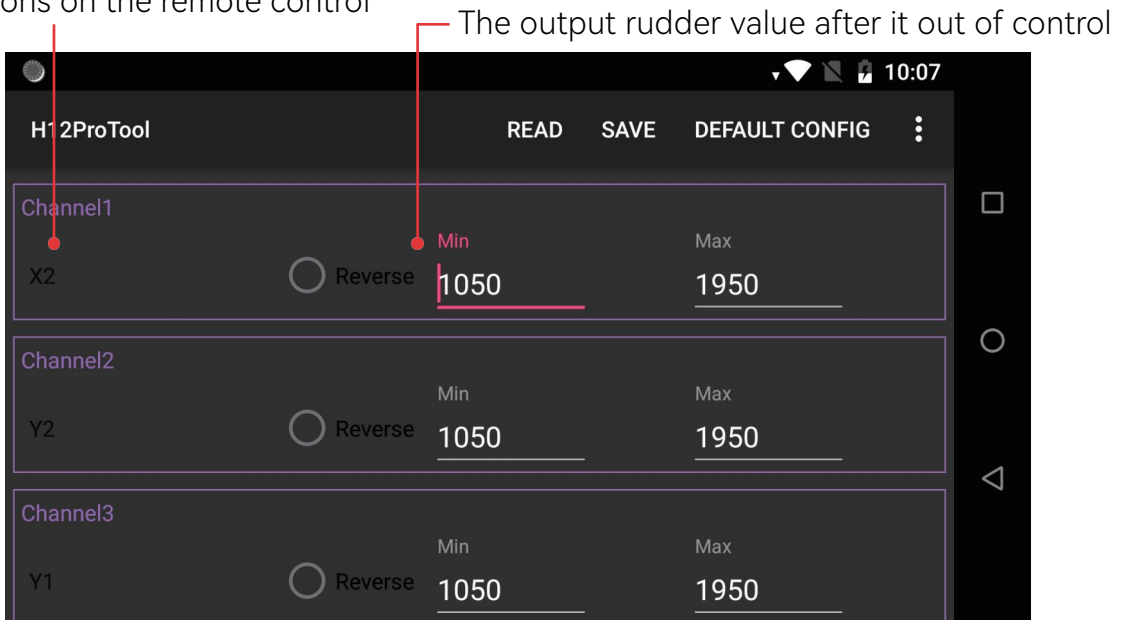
ons on the remote control

The output rudder value after it out of control

10:07

H12ProTool READ SAVE DEFAULT CONFIG

Channel1
X2 Reverse Min 1050 Max 1950

Channel2
Y2 Reverse Min 1050 Max 1950

Channel3
Y1 Reverse Min 1050 Max 1950